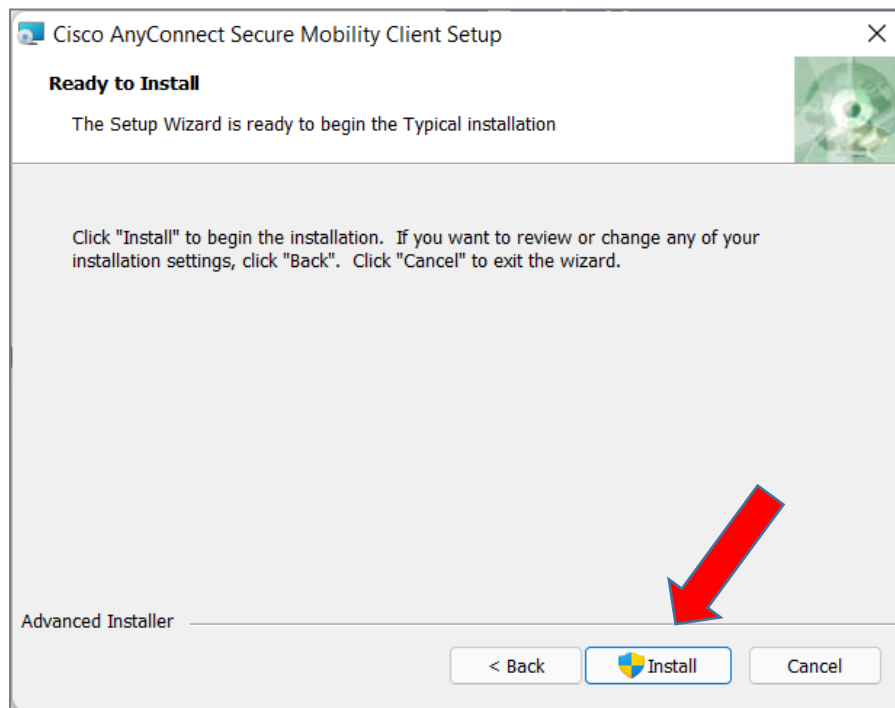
Cisco AnyConnect Secure Mobility Client Setup

Ready to Install

The Setup Wizard is ready to begin the Typical installation

Click "Install" to begin the installation. If you want to review or change any of your installation settings, click "Back". Click "Cancel" to exit the wizard.

Advanced Installer

< Back

Install

Cancel